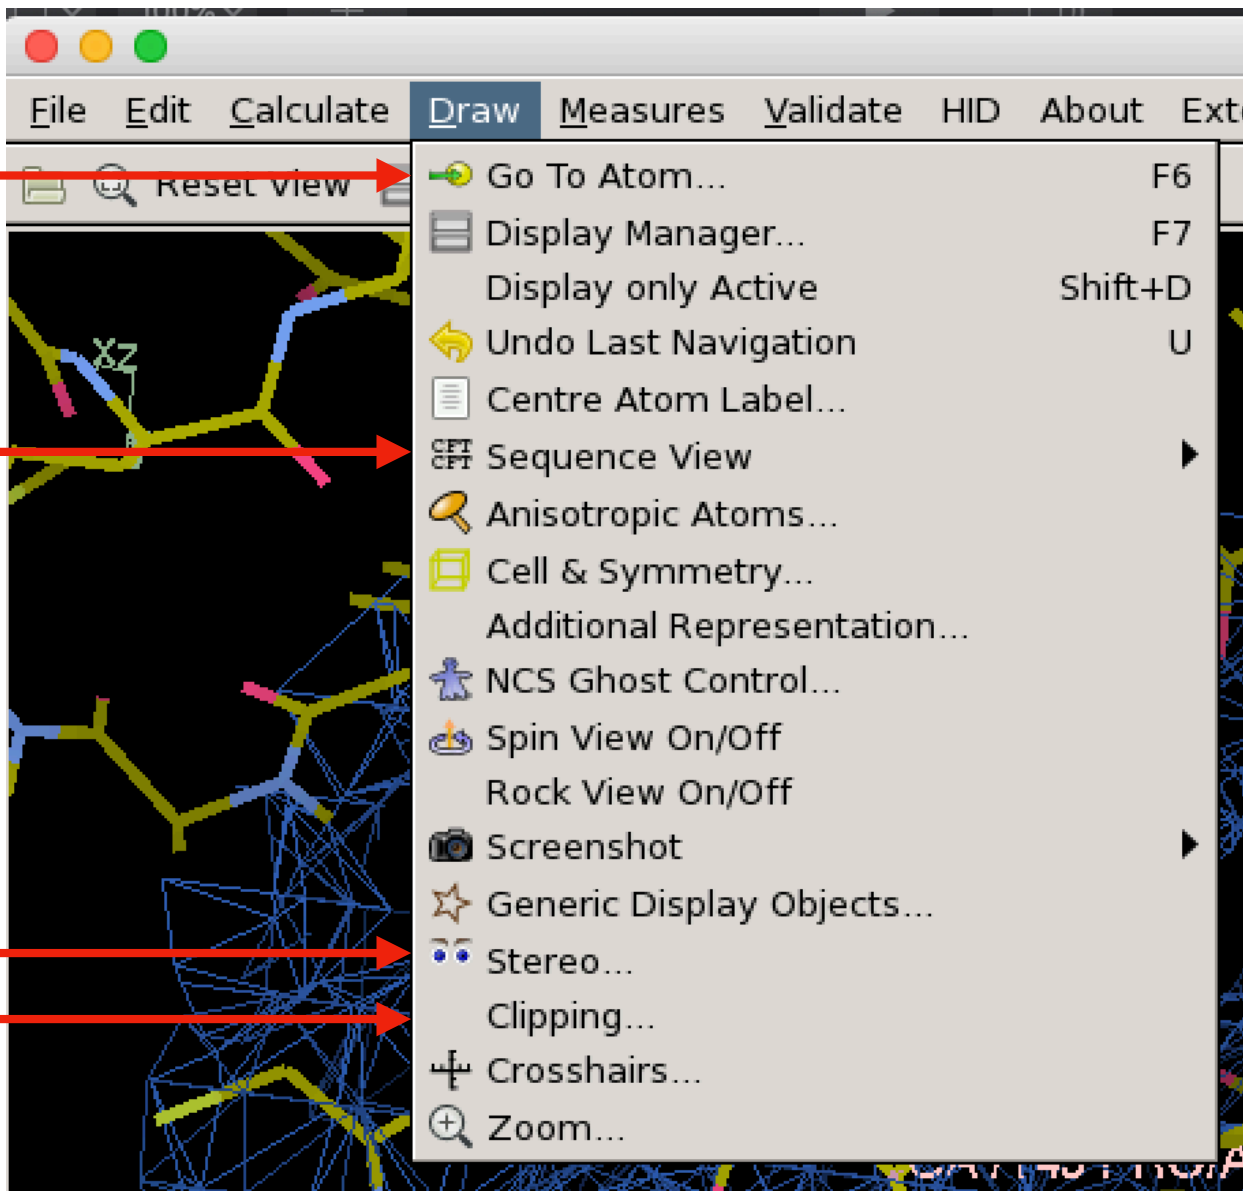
File Edit Calculate Draw Measures Validate HID About Ext

Reset View

Go To Atom... F6
Display Manager... F7
Display only Active Shift+D
Undo Last Navigation U
Centre Atom Label...
Sequence View
Anisotropic Atoms...
Cell & Symmetry...
Additional Representation...
NCS Ghost Control...
Spin View On/Off
Rock View On/Off
Screenshot
Generic Display Objects...
Stereo...
Clipping...
Crosshairs...
Zoom...